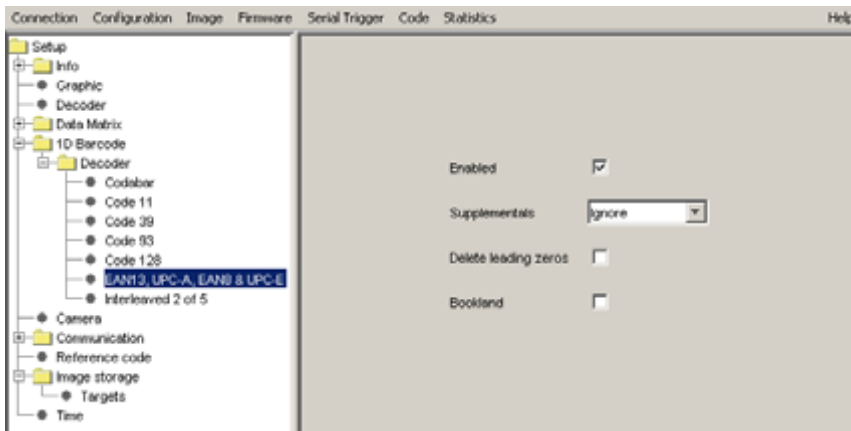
Connection Configuration Image Firmware Serial Trigger Code Statistics Help

Setup
Info
Graphic
Decoder
Data Matrix
1D Barcode
Decoder
Codabar
Code 11
Code 39
Code 93
Code 128
EAN13, UPC-A, EAN8 & UPC-E
Interleaved 2 of 5
Camera
Communication
Reference code
Image storage
Targets
Time

Enabled
Supplementals Ignore
Delete leading zeros
Bookland